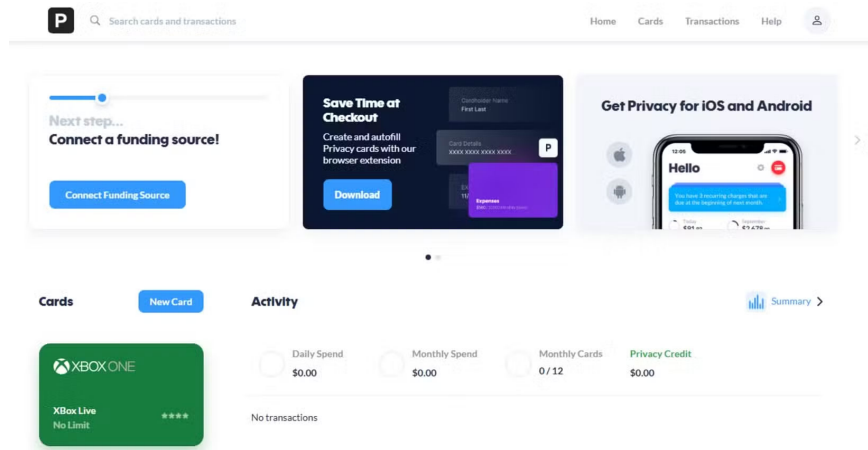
P

Search cards and transactions

Home Cards Transactions Help

Next step...
Connect a funding source!

Connect Funding Source

Save Time at Checkout

Create and autofill Privacy cards with our browser extension

Download

Cardholder Name
First Last

Card Details
XXXX XXXX XXXX XXXX

P

Expenses

Get Privacy for iOS and Android

12:05

Hello

You have 3 recurring charges that are due at the beginning of next month.

Today
$91.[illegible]

September
$2,678.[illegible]

Cards

New Card

Activity

Summary

XBOX ONE

XBox Live
No Limit
****

Daily Spend
$0.00

Monthly Spend
$0.00

Monthly Cards
0 / 12

Privacy Credit
$0.00

No transactions